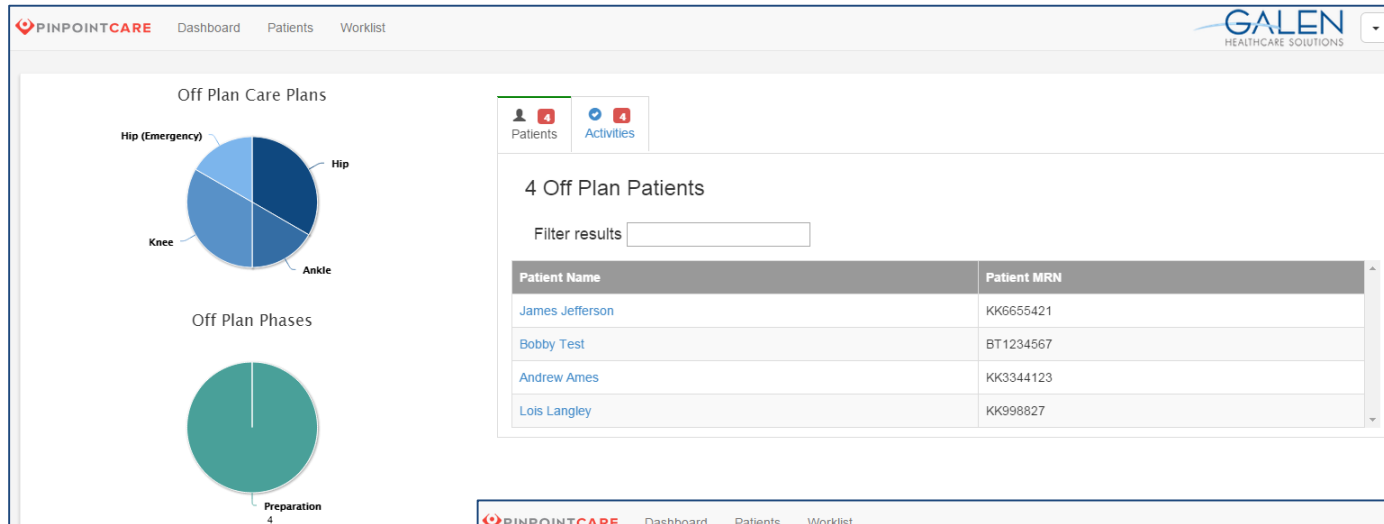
PINPOINTCARE Dashboard Patients Worklist

GALEN HEALTHCARE SOLUTIONS

Off Plan Care Plans

Hip (Emergency)
Hip
Knee
Ankle

Off Plan Phases

Preparation
4

4 Patients
4 Activities

4 Off Plan Patients

Filter results

| Patient Name | Patient MRN |
|---|---|
| James Jefferson | KK6655421 |
| Bobby Test | BT1234567 |
| Andrew Ames | KK3344123 |
| Lois Langley | KK998827 |

PINPOINTCARE Dashboard Patients Worklist